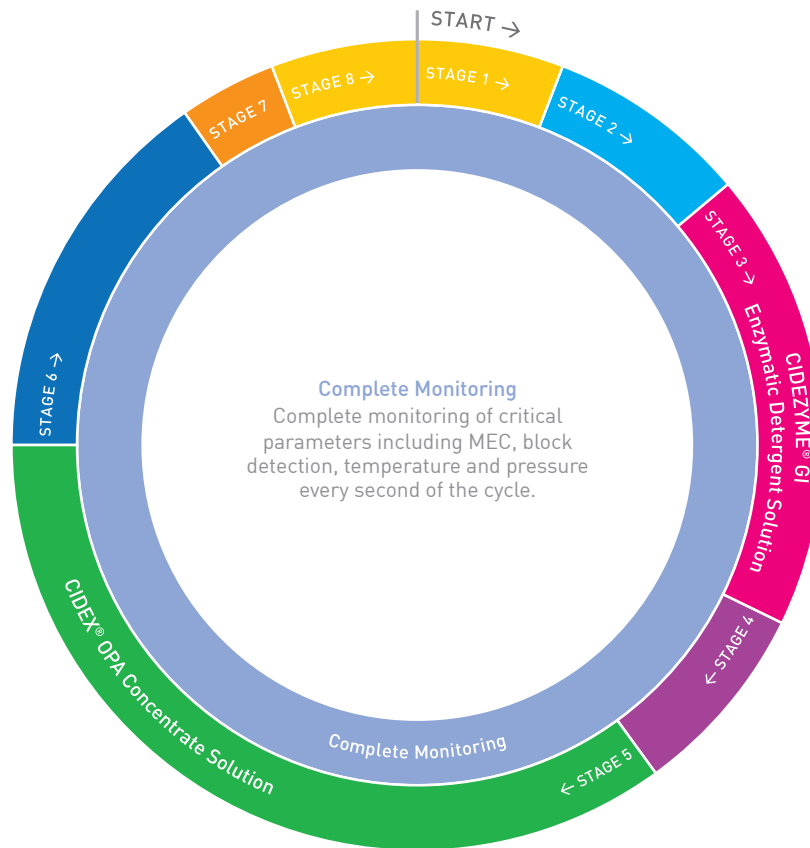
START →

STAGE 1 →

STAGE 2 →

STAGE 3 →

CIDEZYME® GI Enzymatic Detergent Solution

← STAGE 4

← STAGE 5

CIDEX® OPA Concentrate Solution

STAGE 6 →

STAGE 7

STAGE 8 →

Complete Monitoring

Complete monitoring of critical parameters including MEC, block detection, temperature and pressure every second of the cycle.

Complete Monitoring